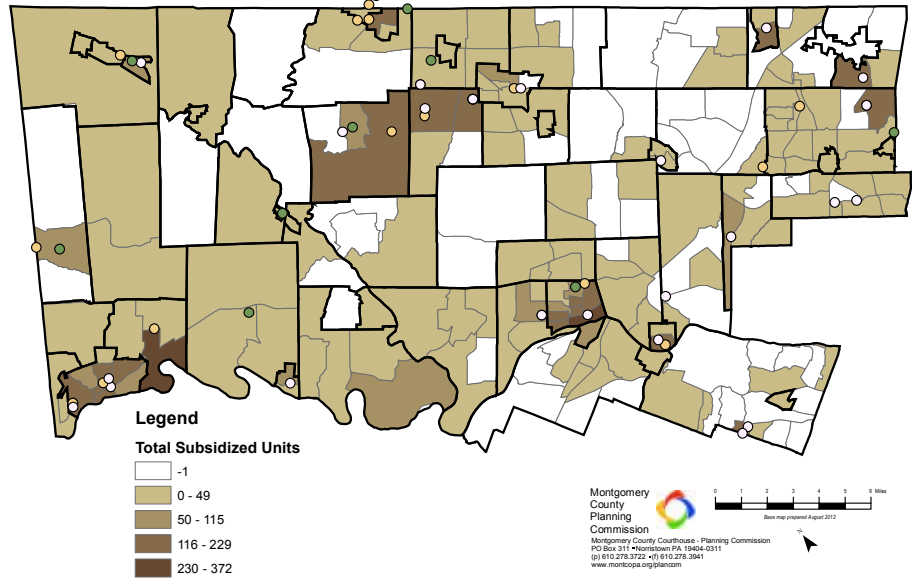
Legend

Total Subsidized Units

-1

0 - 49

50 - 115

116 - 229

230 - 372

Montgomery County Planning Commission

Montgomery County Courthouse - Planning Commission
PO Box 311 •Norristown PA 19404-0311
(p) 610.278.3722 •(f) 610.278.3941
www.montcopa.org/plancom

0 1 2 3 4 5 6 Miles

Base map prepared August 2012

N